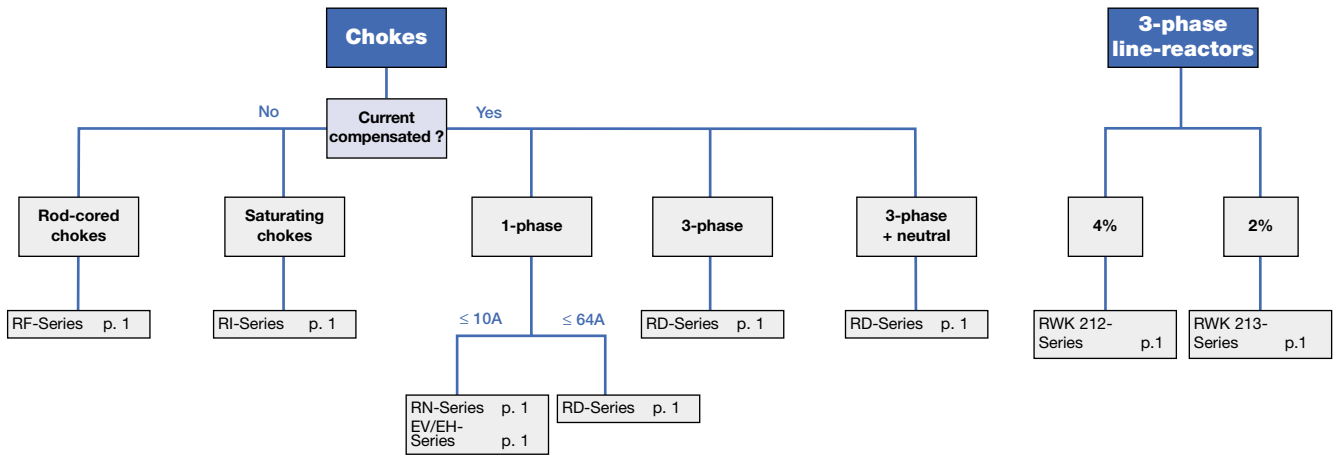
Chokes

3-phase line-reactors

Current compensated ?

No

Yes

Rod-cored chokes

Saturating chokes

1-phase

3-phase

3-phase + neutral

4%

2%

RF-Series p. 1

RI-Series p. 1

$\leq$ 10A

$\leq$ 64A

RD-Series p. 1

RD-Series p. 1

RWK 212-Series p.1

RWK 213-Series p.1

RN-Series p. 1
EV/EH-Series p. 1

RD-Series p. 1